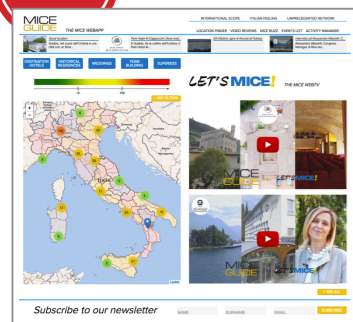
MICE GUIDE THE MICE WEBAPP

INTERNATIONAL SCOPE ITALIAN FEELING UNPRECEDENTED NETWORK

LOCATION FINDER VIDEO REVIEWS MICE BUZZ EVENTS LIST ACTIVITY MANAGER

DESTINATION HOTELS HISTORICAL RESIDENCES WEDDINGS TEAM BUILDING SURPRISES

LET'S MICE! THE MICE WEBTV

+ SEE FILTERS

MICE GUIDE LET'S MICE!

MICE GUIDE LET'S MICE!

+ SEE ALL

Subscribe to our newsletter

NAME SURNAME EMAIL SUBSCRIBE